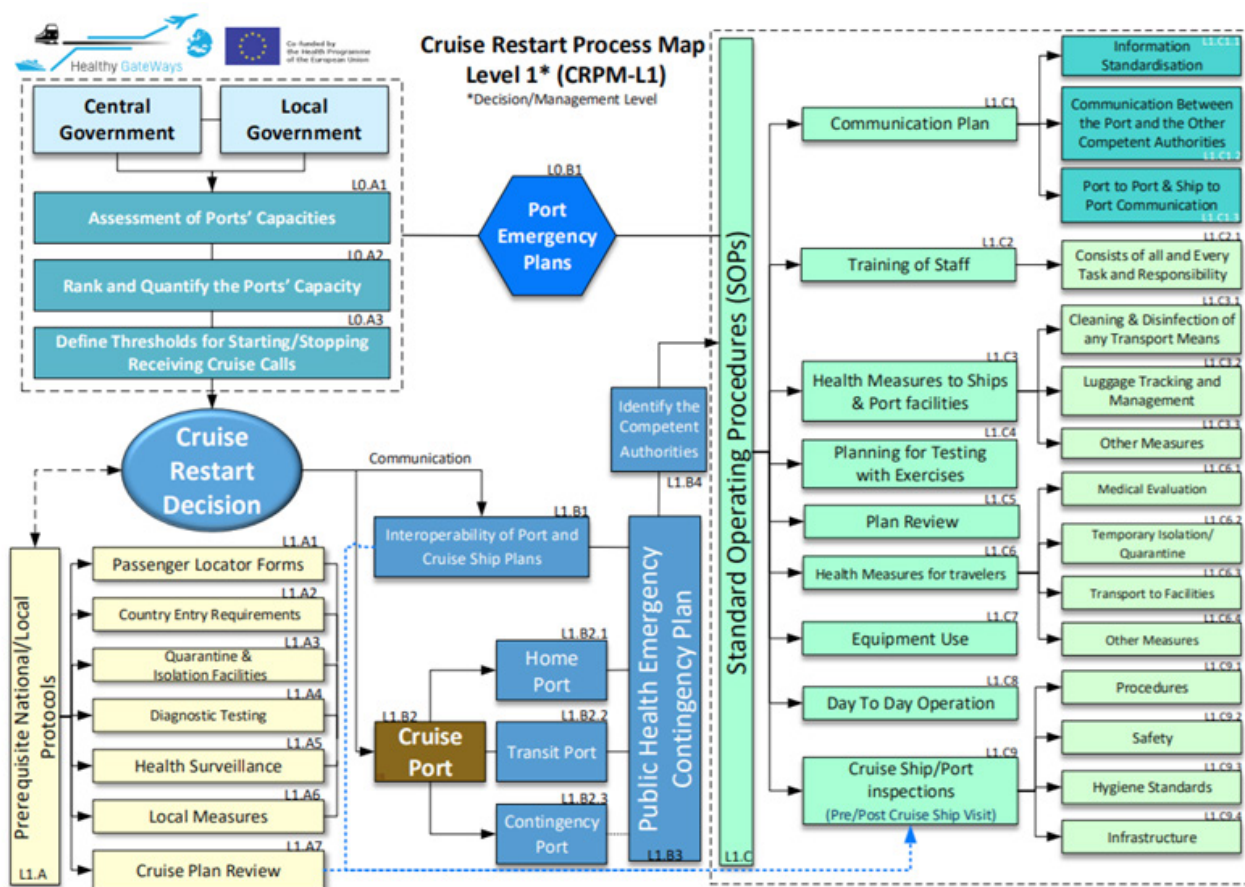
Healthy GateWays

Co-funded by the Health Programme of the European Union

Cruise Restart Process Map Level 1* (CRPM-L1)

*Decision/Management Level

Central Government

Local Government

L0.A1

Assessment of Ports' Capacities

L0.A2

Rank and Quantify the Ports' Capacity

L0.A3

Define Thresholds for Starting/Stopping Receiving Cruise Calls

L0.B1

Port Emergency Plans

Cruise Restart Decision

Communication

Identify the Competent Authorities

L1.B4

L1.B1

Interoperability of Port and Cruise Ship Plans

Prerequisite National/Local Protocols

L1.A

L1.A1

Passenger Locator Forms

L1.A2

Country Entry Requirements

L1.A3

Quarantine & Isolation Facilities

L1.A4

Diagnostic Testing

L1.A5

Health Surveillance

L1.A6

Local Measures

L1.A7

Cruise Plan Review

L1.B2

Cruise Port

L1.B2.1

Home Port

L1.B2.2

Transit Port

L1.B2.3

Contingency Port

Public Health Emergency Contingency Plan

L1.B3

Standard Operating Procedures (SOPs)

L1.C

L1.C1

Communication Plan

L1.C1.1

Information Standardisation

Communication Between the Port and the Other Competent Authorities

L1.C1.2

Port to Port & Ship to Port Communication

L1.C1.3

L1.C2

Training of Staff

L1.C2.1

Consists of all and Every Task and Responsibility

L1.C3

Health Measures to Ships & Port facilities

L1.C3.1

Cleaning & Disinfection of any Transport Means

L1.C3.2

Luggage Tracking and Management

L1.C3.3

Other Measures

L1.C4

Planning for Testing with Exercises

L1.C5

Plan Review

L1.C6

Health Measures for travelers

L1.C6.1

Medical Evaluation

L1.C6.2

Temporary Isolation/ Quarantine

L1.C6.3

Transport to Facilities

L1.C6.4

Other Measures

L1.C7

Equipment Use

L1.C8

Day To Day Operation

L1.C9

Cruise Ship/Port inspections

(Pre/Post Cruise Ship Visit)

L1.C9.1

Procedures

L1.C9.2

Safety

L1.C9.3

Hygiene Standards

L1.C9.4

Infrastructure